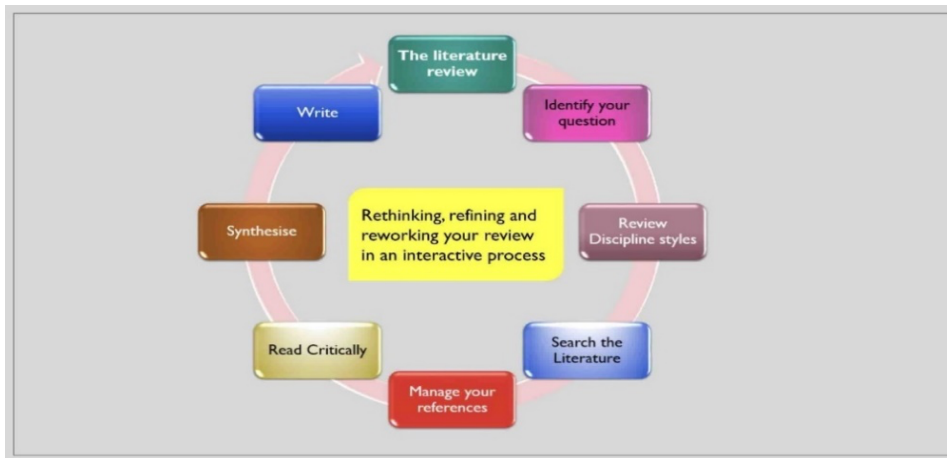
The literature review

Identify your question

Review Discipline styles

Search the Literature

Manage your references

Read Critically

Synthesise

Write

Rethinking, refining and reworking your review in an interactive process